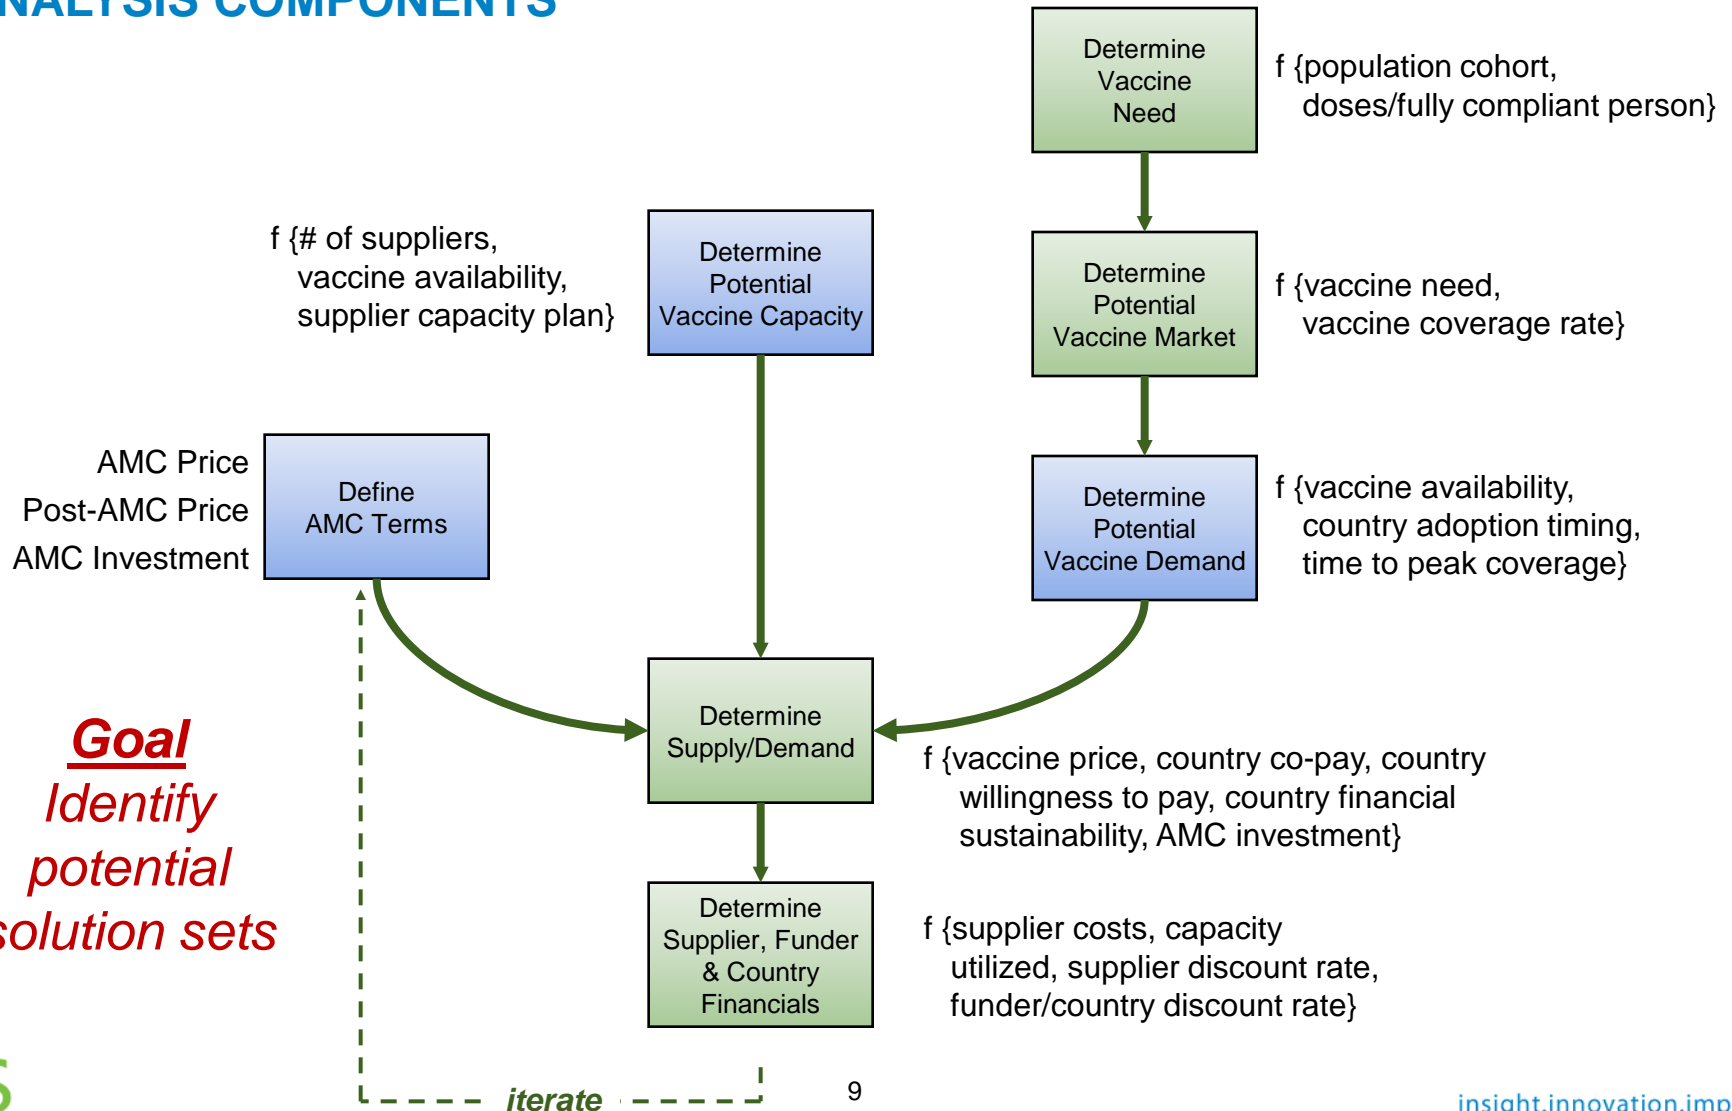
NALYSIS COMPONENTS

Determine Vaccine Need

f {population cohort, doses/fully compliant person}

f {# of suppliers, vaccine availability, supplier capacity plan}

Determine Potential Vaccine Capacity

Determine Potential Vaccine Market

f {vaccine need, vaccine coverage rate}

AMC Price
Post-AMC Price
AMC Investment

Define AMC Terms

Determine Potential Vaccine Demand

f {vaccine availability, country adoption timing, time to peak coverage}

Goal
Identify potential solution sets

Determine Supply/Demand

f {vaccine price, country co-pay, country willingness to pay, country financial sustainability, AMC investment}

Determine Supplier, Funder & Country Financials

f {supplier costs, capacity utilized, supplier discount rate, funder/country discount rate}

iterate

9

insight.innovation.imp